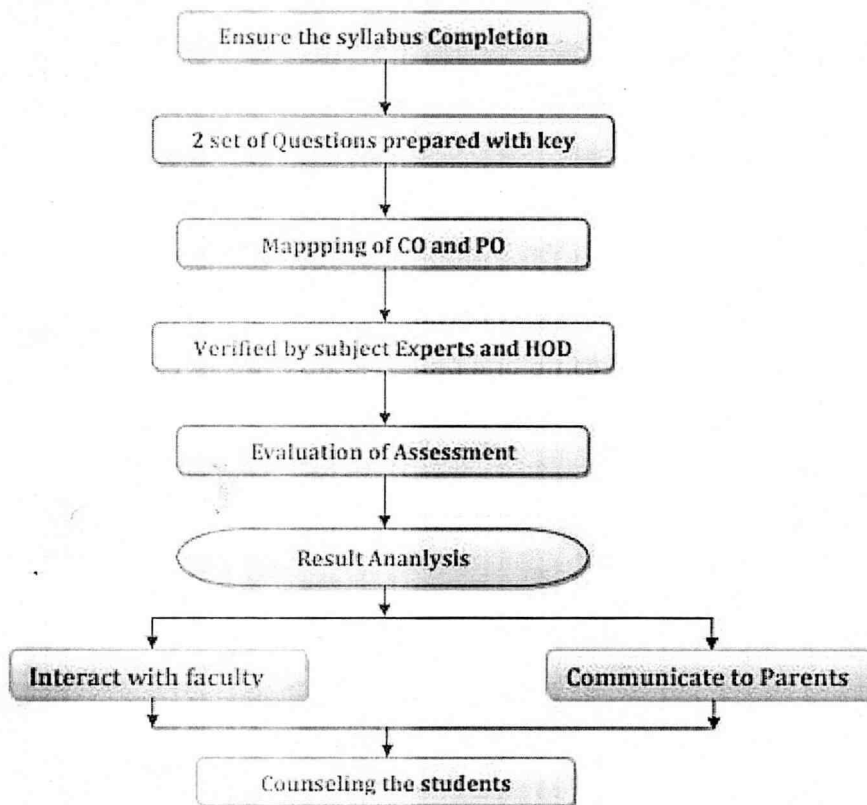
Ensure the syllabus Completion

2 set of Questions prepared with key

Mappping of CO and PO

Verified by subject Experts and HOD

Evaluation of Assessment

Result Ananlysis

Interact with faculty

Communicate to Parents

Counseling the students